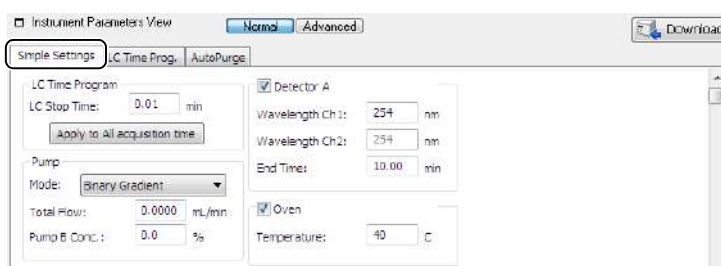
Instrument Parameters View

Normal Advanced

Downloac

Simple Settings LC Time Prog. AutoPurge

LC Time Program

LC Stop Time: 0.01 min

Apply to All acquisition time

Pump

Mode: Binary Gradient

Total Flow: 0.0000 mL/min

Pump B Conc.: 0.0 %

Detector A

Wavelength Ch1: 254 nm

Wavelength Ch2: 254 nm

End Time: 10.00 min

Oven

Temperature: 40 C